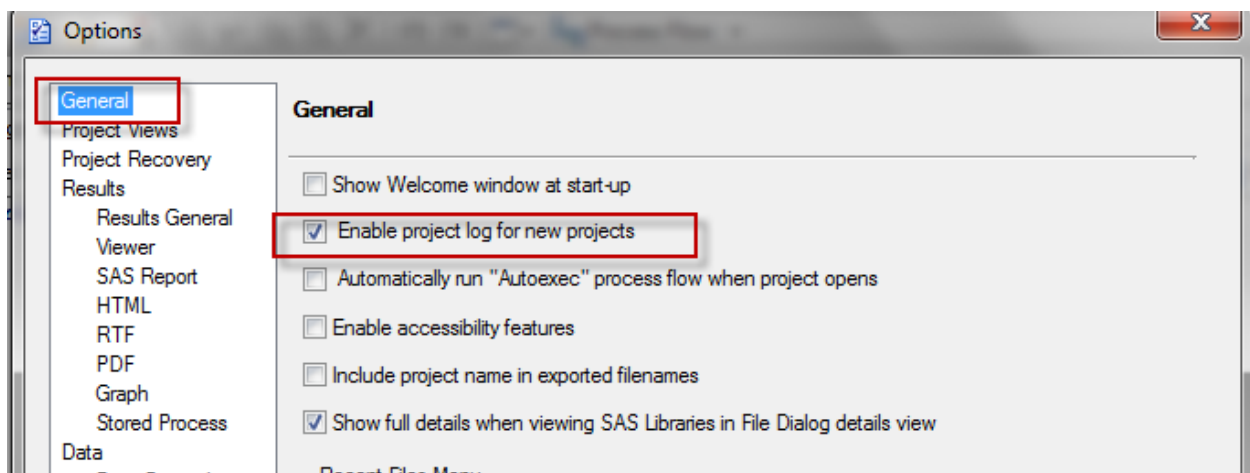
Options

X

General
Project Views
Project Recovery
Results
Results General
Viewer
SAS Report
HTML
RTF
PDF
Graph
Stored Process
Data

General

Show Welcome window at start-up
Enable project log for new projects
Automatically run "Autoexec" process flow when project opens
Enable accessibility features
Include project name in exported filenames
Show full details when viewing SAS Libraries in File Dialog details view

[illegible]